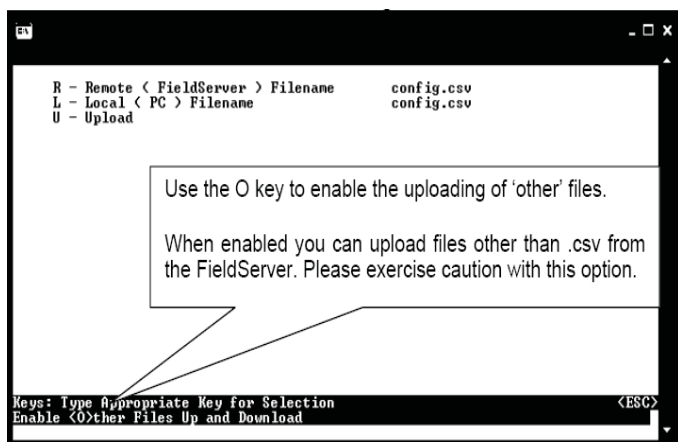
R – Remote ( FieldServer ) Filename config.csv
L – Local ( PC ) Filename config.csv
U – Upload

Use the O key to enable the uploading of 'other' files.

When enabled you can upload files other than .csv from the FieldServer. Please exercise caution with this option.

Keys: Type Appropriate Key for Selection <ESC>
Enable <O>ther Files Up and Download